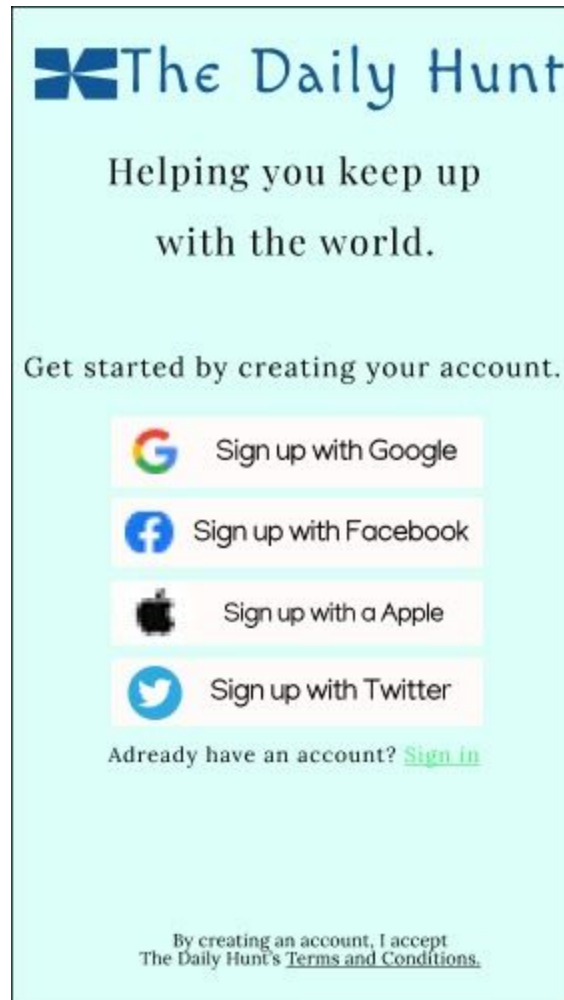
The Daily Hunt

Helping you keep up with the world.

Get started by creating your account.

Sign up with Google

Sign up with Facebook

Sign up with a Apple

Sign up with Twitter

Adready have an account? Sign in

By creating an account, I accept The Daily Hunt's Terms and Conditions.